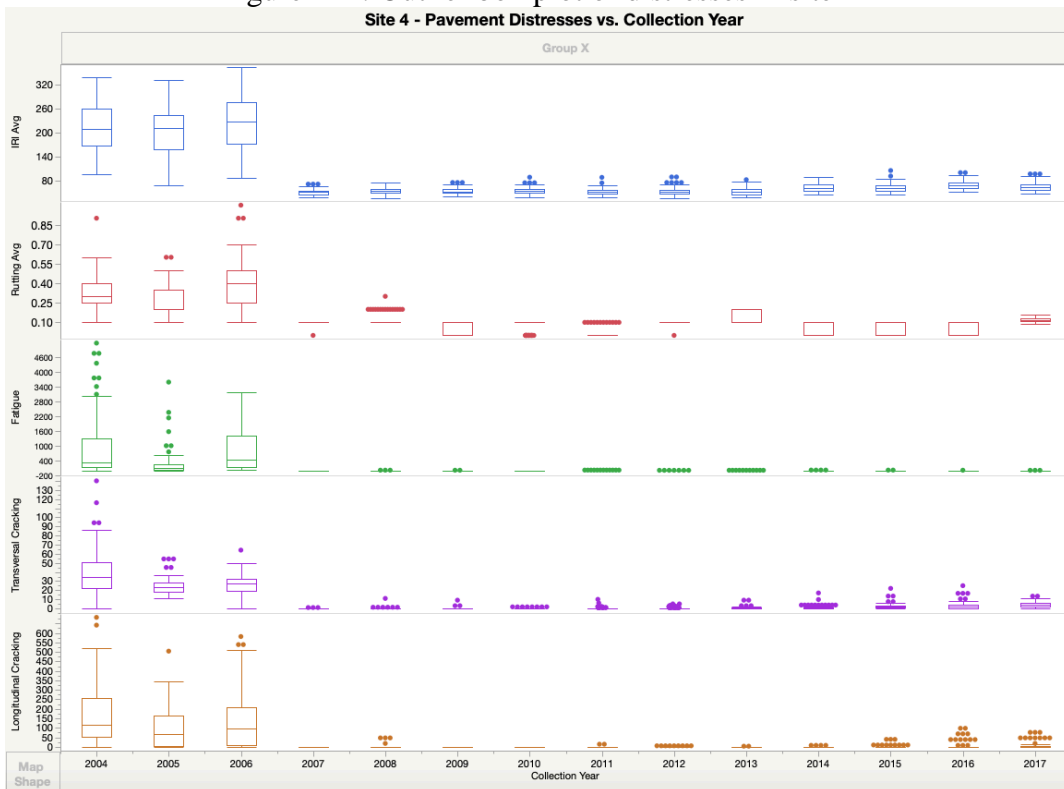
Site 4 - Pavement Distresses vs. Collection Year

Group X

IRI Avg
320
260
200
140
80

Rutting Avg
0.85
0.70
0.55
0.40
0.25
0.10

Fatigue
4600
4000
3400
2800
2200
1600
1000
400
-200

Transversal Cracking
130
120
100
90
80
70
60
50
40
30
20
10
0

Longitudinal Cracking
600
550
500
450
400
350
300
250
200
150
100
50
0

Map Shape

2004 2005 2006 2007 2008 2009 2010 2011 2012 2013 2014 2015 2016 2017
Collection Year